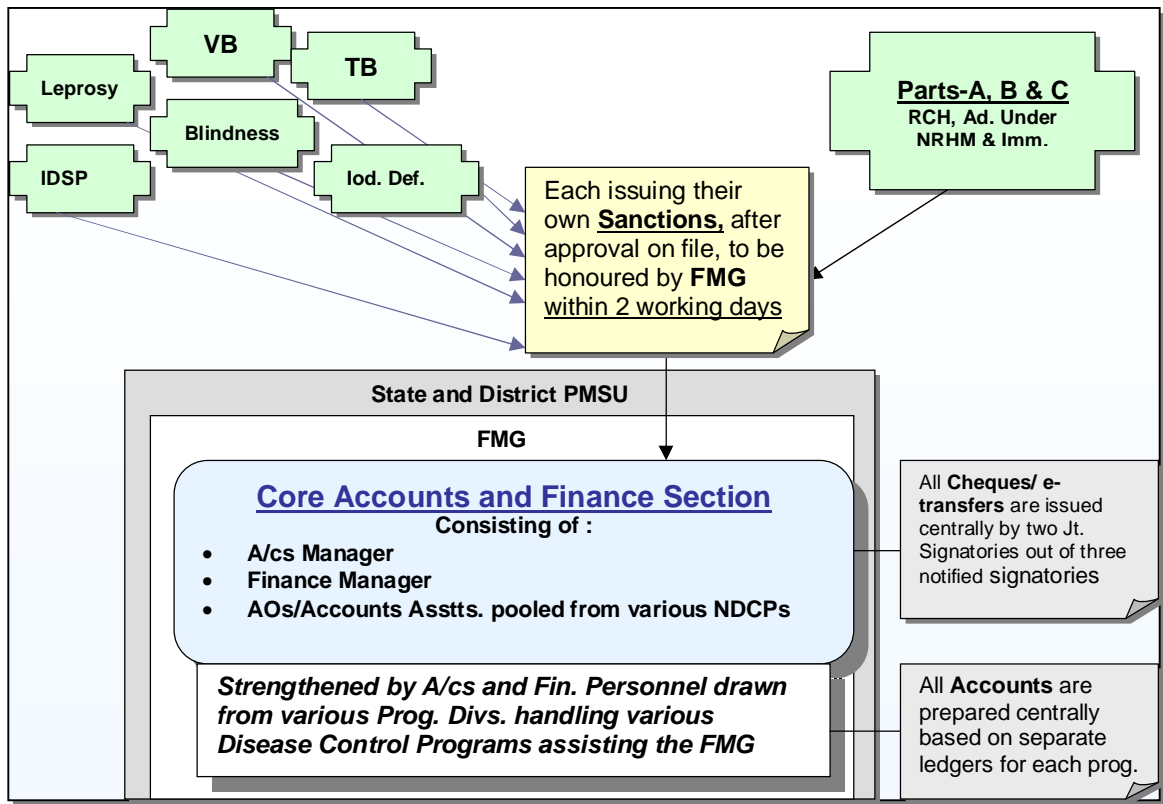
VB

TB

Leprosy

Blindness

IDSP

Iod. Def.

Parts-A, B & C
RCH, Ad. Under NRHM & Imm.

Each issuing their own **Sanctions,** after approval on file, to be honoured by **FMG** within 2 working days

State and District PMSU

FMG

Core Accounts and Finance Section
Consisting of :

- A/cs Manager
- Finance Manager
- AOs/Accounts Asstts. pooled from various NDCPs

All **Cheques/ e-transfers** are issued centrally by two Jt. Signatories out of three notified signatories

*Strengthened by A/cs and Fin. Personnel drawn from various Prog. Divs. handling various Disease Control Programs assisting the FMG*

All **Accounts** are prepared centrally based on separate ledgers for each prog.